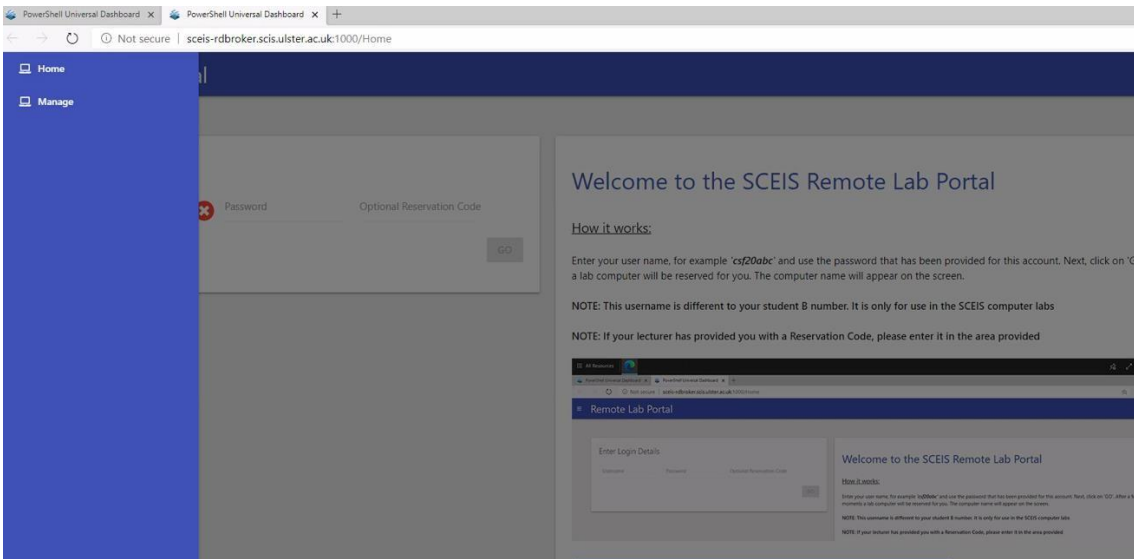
PowerShell Universal Dashboard × PowerShell Universal Dashboard × +

Not secure | sceis-rdbroker.scis.ulster.ac.uk:1000/Home

Home

Manage

l

Password

Optional Reservation Code

GO

Welcome to the SCEIS Remote Lab Portal

How it works:

Enter your user name, for example '*csf20abc*' and use the password that has been provided for this account. Next, click on '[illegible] a lab computer will be reserved for you. The computer name will appear on the screen.

**NOTE: This username is different to your student B number. It is only for use in the SCEIS computer labs**

**NOTE: If your lecturer has provided you with a Reservation Code, please enter it in the area provided**

All Resources

PowerShell Universal Dashboard × PowerShell Universal Dashboard × +

Not secure | sceis-rdbroker.scis.ulster.ac.uk:1000/Home

≡ Remote Lab Portal

Enter Login Details

Username Password Optional Reservation Code

GO

Welcome to the SCEIS Remote Lab Portal

How it works:

Enter your user name, for example 'csf20abc' and use the password that has been provided for this account. Next, click on 'GO'. After a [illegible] moments a lab computer will be reserved for you. The computer name will appear on the screen.

NOTE: This username is different to your student B number. It is only for use in the SCEIS computer labs

NOTE: If your lecturer has provided you with a Reservation Code, please enter it in the area provided